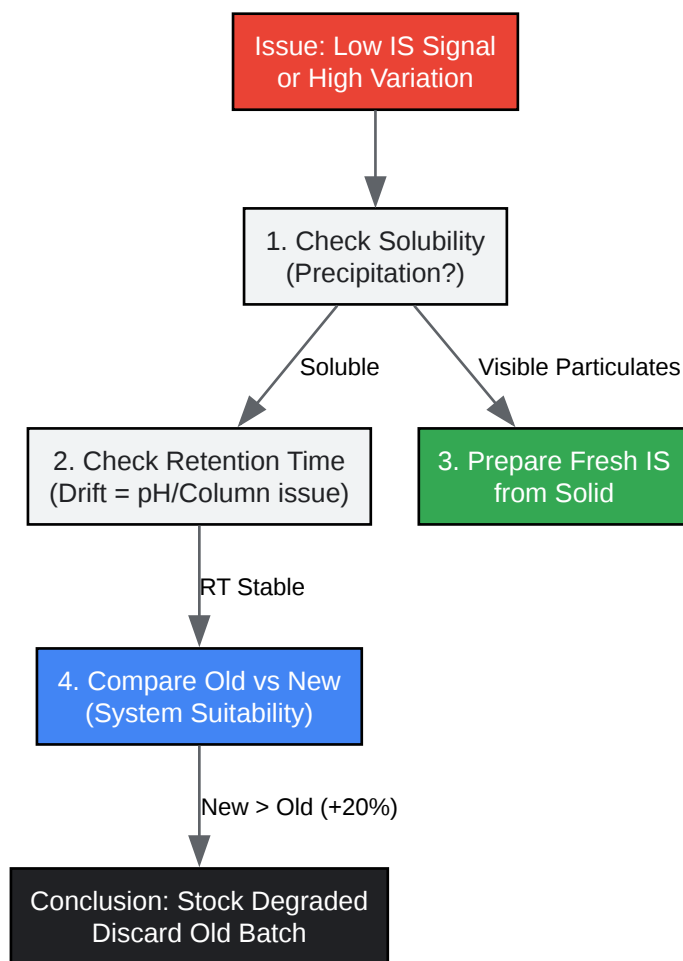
Issue: Low IS Signal or High Variation

1. Check Solubility (Precipitation?)

Soluble

Visible Particulates

2. Check Retention Time (Drift = pH/Column issue)

3. Prepare Fresh IS from Solid

RT Stable

4. Compare Old vs New (System Suitability)

New > Old (+20%)

Conclusion: Stock Degraded Discard Old Batch